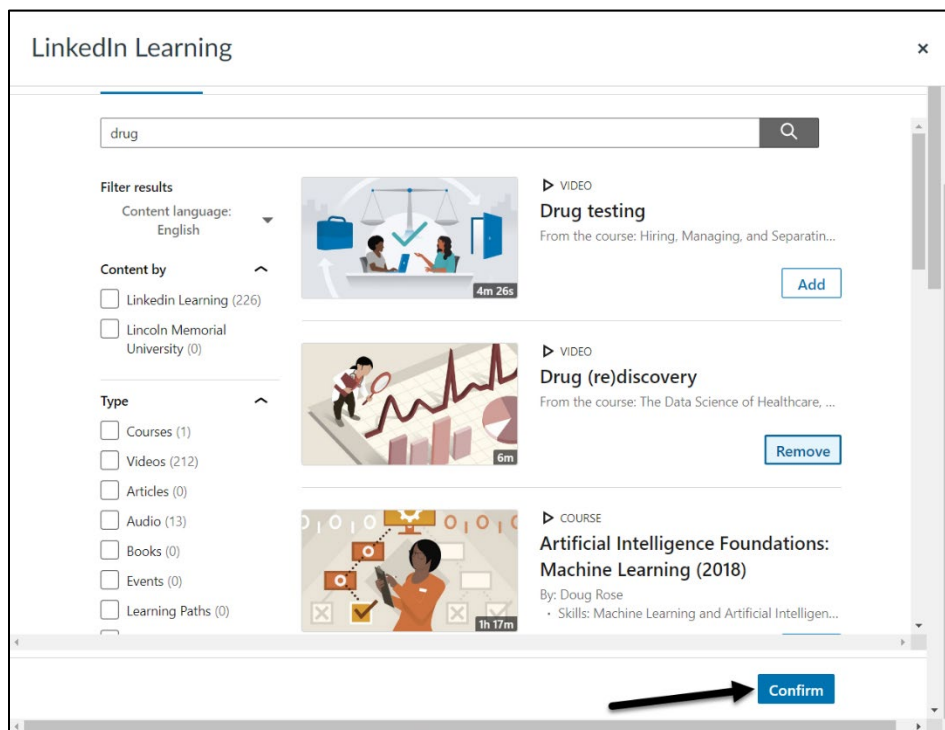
LinkedIn Learning

×

drug

Filter results

Content language: English

Content by

Linkedin Learning (226)

Lincoln Memorial University (0)

Type

Courses (1)

Videos (212)

Articles (0)

Audio (13)

Books (0)

Events (0)

Learning Paths (0)

4m 26s

VIDEO

Drug testing

From the course: Hiring, Managing, and Separatin...

Add

6m

VIDEO

Drug (re)discovery

From the course: The Data Science of Healthcare, ...

Remove

1h 17m

COURSE

Artificial Intelligence Foundations: Machine Learning (2018)

By: Doug Rose

· Skills: Machine Learning and Artificial Intelligen...

Confirm